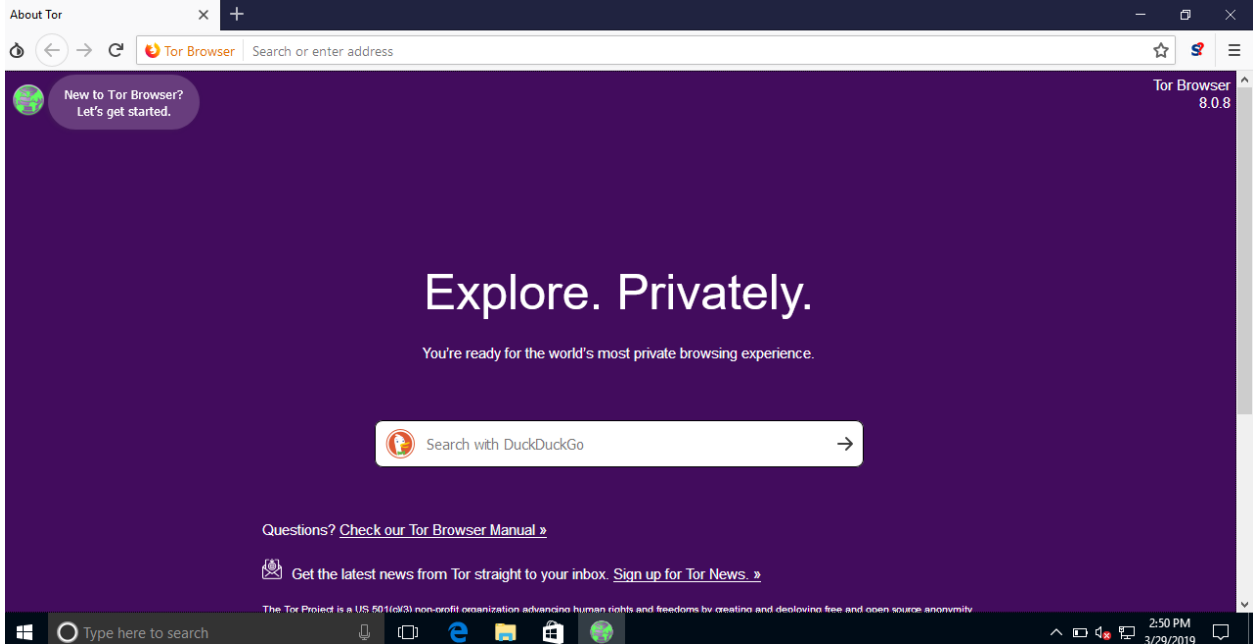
About Tor

Tor Browser

Search or enter address

New to Tor Browser?
Let's get started.

Tor Browser
8.0.8

Explore. Privately.

You're ready for the world's most private browsing experience.

Search with DuckDuckGo

Questions? Check our Tor Browser Manual »

Get the latest news from Tor straight to your inbox. Sign up for Tor News. »

The Tor Project is a US 501(c)(3) non-profit organization advancing human rights and freedoms by creating and deploying free and open source anonymity

Type here to search

2:50 PM
3/29/2019